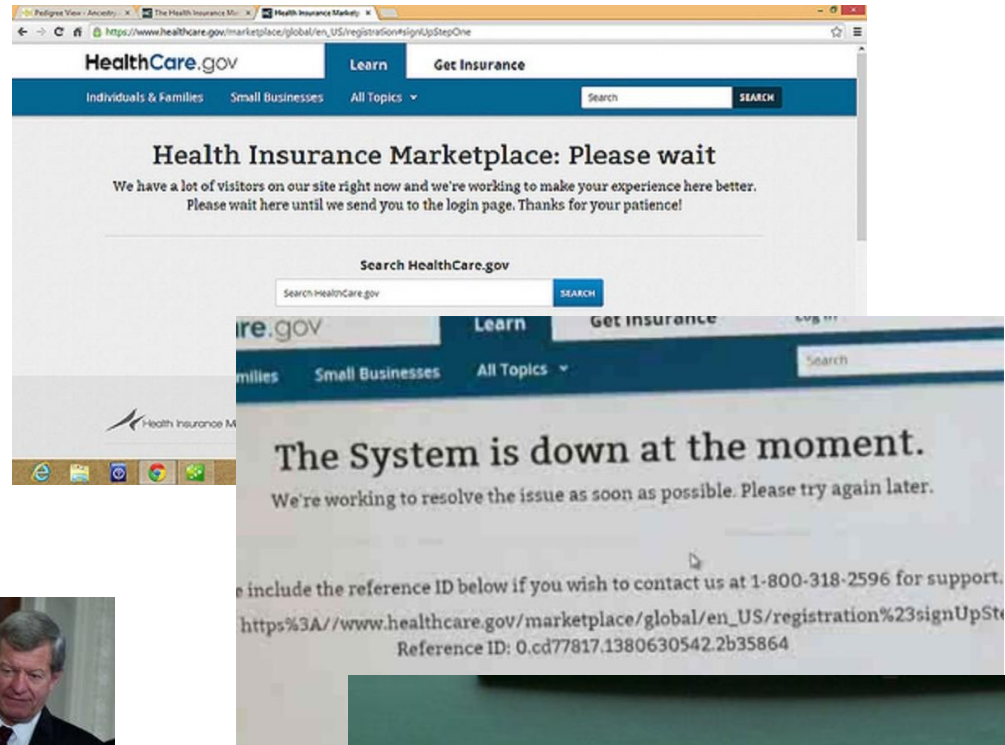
Pedigree View - Ancestry × The Health Insurance M... × Health Insurance Marketp ×

https://www.healthcare.gov/marketplace/global/en_US/registration#signUpStepOne

HealthCare.gov

Learn

Get Insurance

Individuals & Families

Small Businesses

All Topics

Search

SEARCH

Health Insurance Marketplace: Please wait

We have a lot of visitors on our site right now and we're working to make your experience here better. Please wait here until we send you to the login page. Thanks for your patience!

Search HealthCare.gov

Search HealthCare.gov

SEARCH

Health Insurance M

re.gov

Learn

Get Insurance

Log in

milies

Small Businesses

All Topics

Search

The System is down at the moment.

We're working to resolve the issue as soon as possible. Please try again later.

e include the reference ID below if you wish to contact us at 1-800-318-2596 for support.

https%3A//www.healthcare.gov/marketplace/global/en_US/registration%23signUpSte

Reference ID: 0.cd77817.1380630542.2b35864